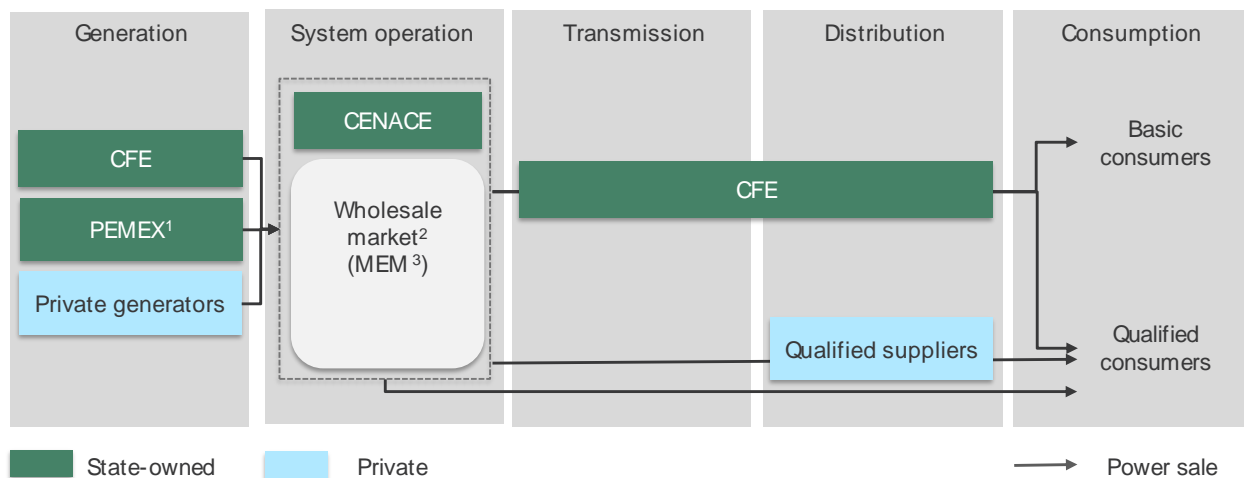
Generation
System operation
Transmission
Distribution
Consumption

CFE
PEMEX$^1$
Private generators

CENACE
Wholesale market$^2$ (MEM $^3$)

CFE

Qualified suppliers

Basic consumers
Qualified consumers

State-owned
Private
Power sale